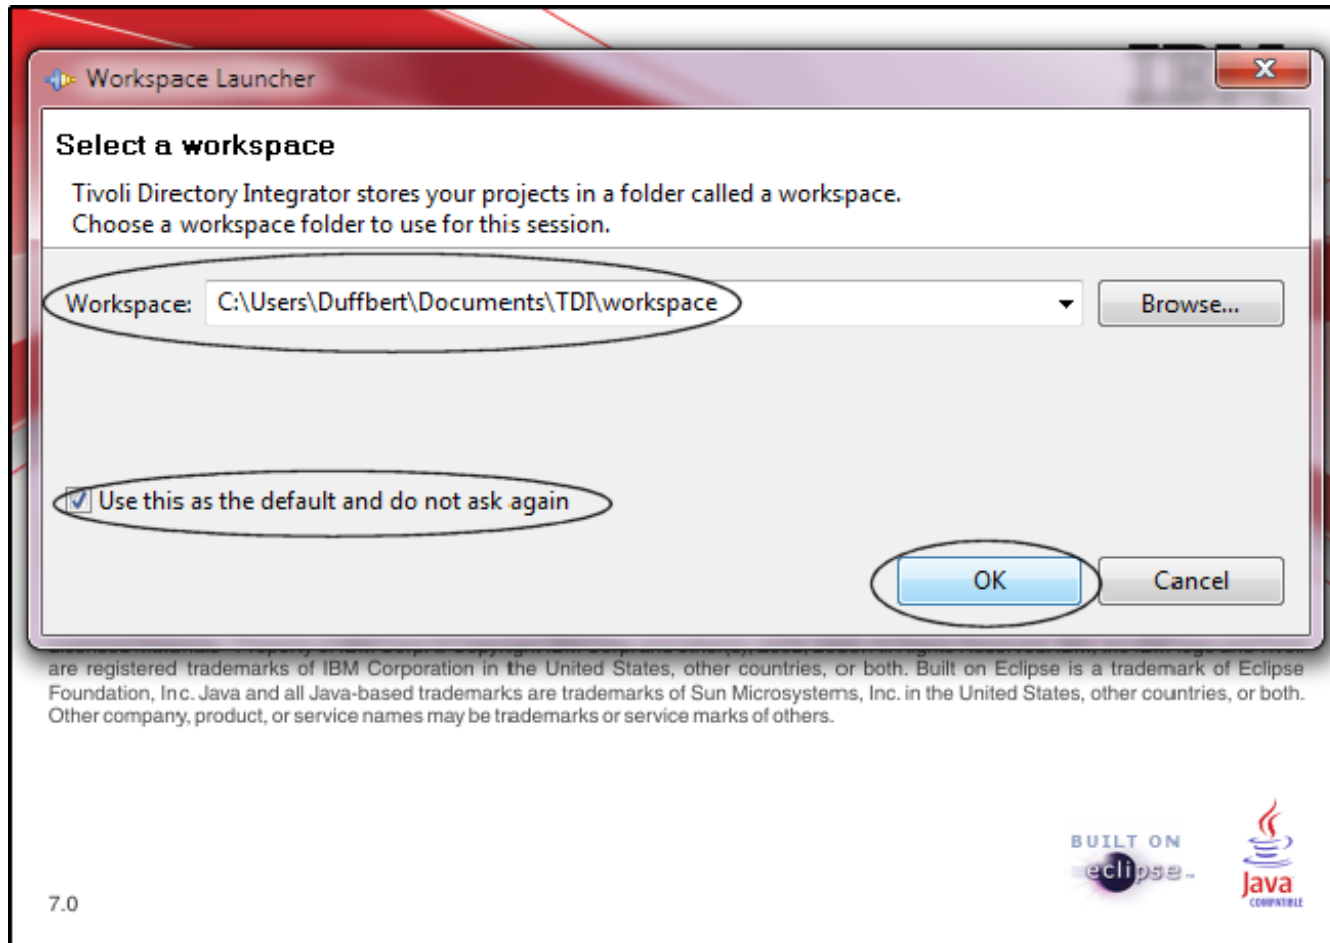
Workspace Launcher

Select a workspace

Tivoli Directory Integrator stores your projects in a folder called a workspace.
Choose a workspace folder to use for this session.

Workspace: C:\Users\Duffbert\Documents\TDI\workspace

Browse...

Use this as the default and do not ask again

OK

Cancel

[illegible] are registered trademarks of IBM Corporation in the United States, other countries, or both. Built on Eclipse is a trademark of Eclipse Foundation, Inc. Java and all Java-based trademarks are trademarks of Sun Microsystems, Inc. in the United States, other countries, or both. Other company, product, or service names may be trademarks or service marks of others.

BUILT ON eclipse

Java COMPATIBLE

7.0